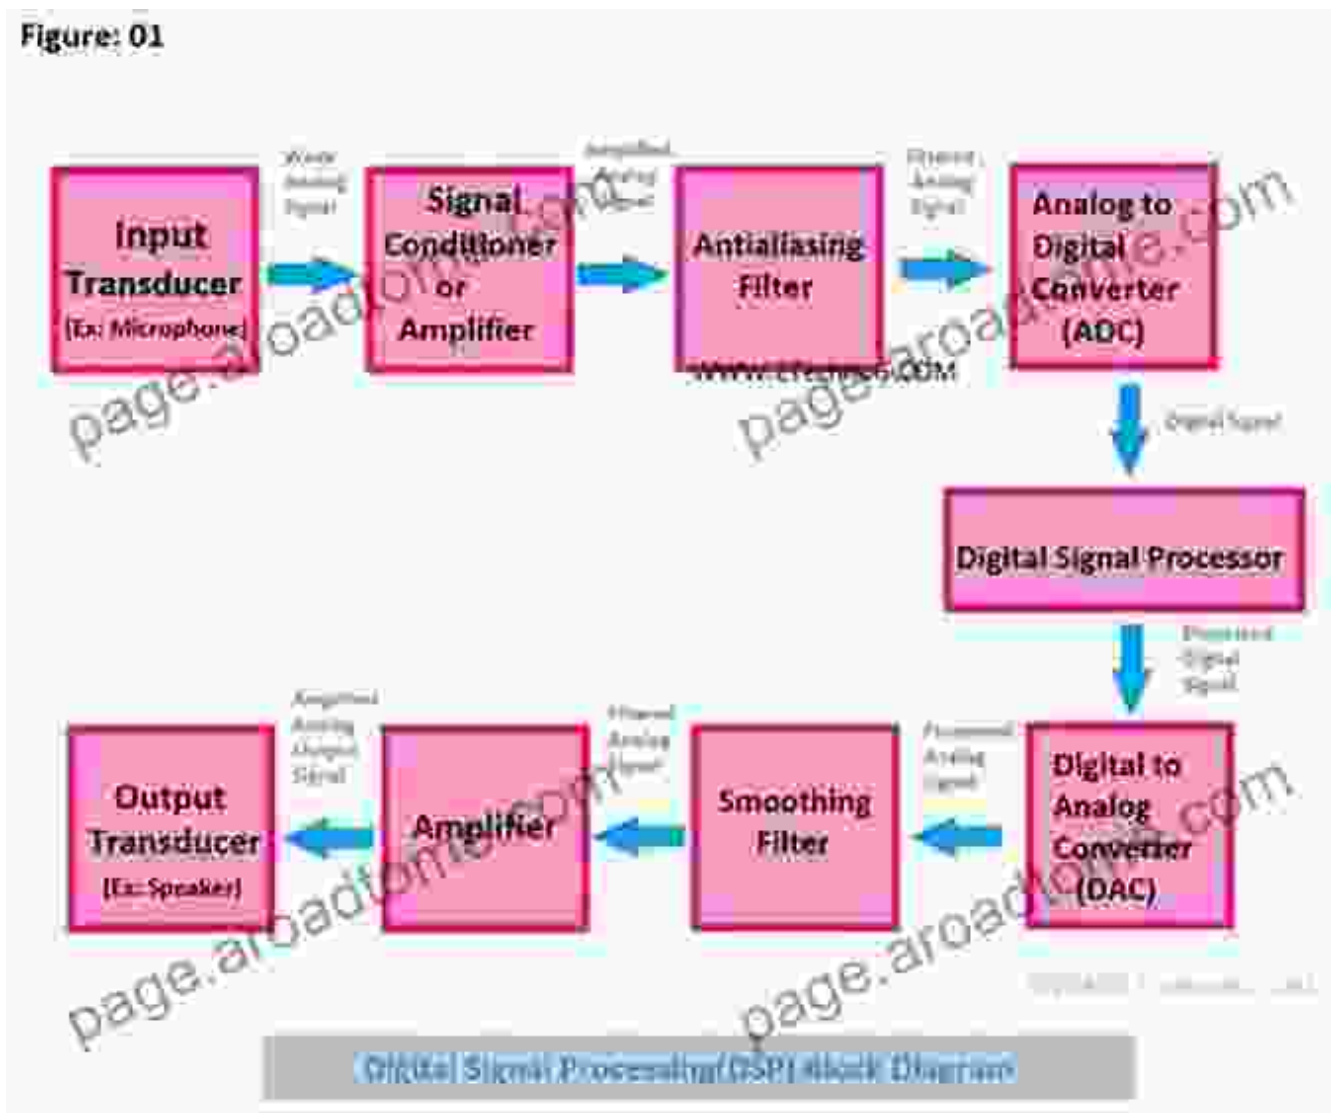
Figure: 01

Input Transducer (Ex: Microphone)

Weak Analog Signal

Signal Conditioner or Amplifier

Amplified Analog Signal

Antialiasing Filter

Filtered Analog Signal

Analog to Digital Converter (ADC)

WWW.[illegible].COM

Digital Signal

Digital Signal Processor

Processed Digital Signal

Digital to Analog Converter (DAC)

Processed Analog Signal

Smoothing Filter

Filtered Analog Signal

Amplifier

Amplified Analog Output Signal

Output Transducer (Ex: Speaker)

page.aroadtome.com

page.aroadtome.com

page.aroadtome.com

page.aroadtome.com

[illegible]

Digital Signal Processing(DSP) Block Diagram